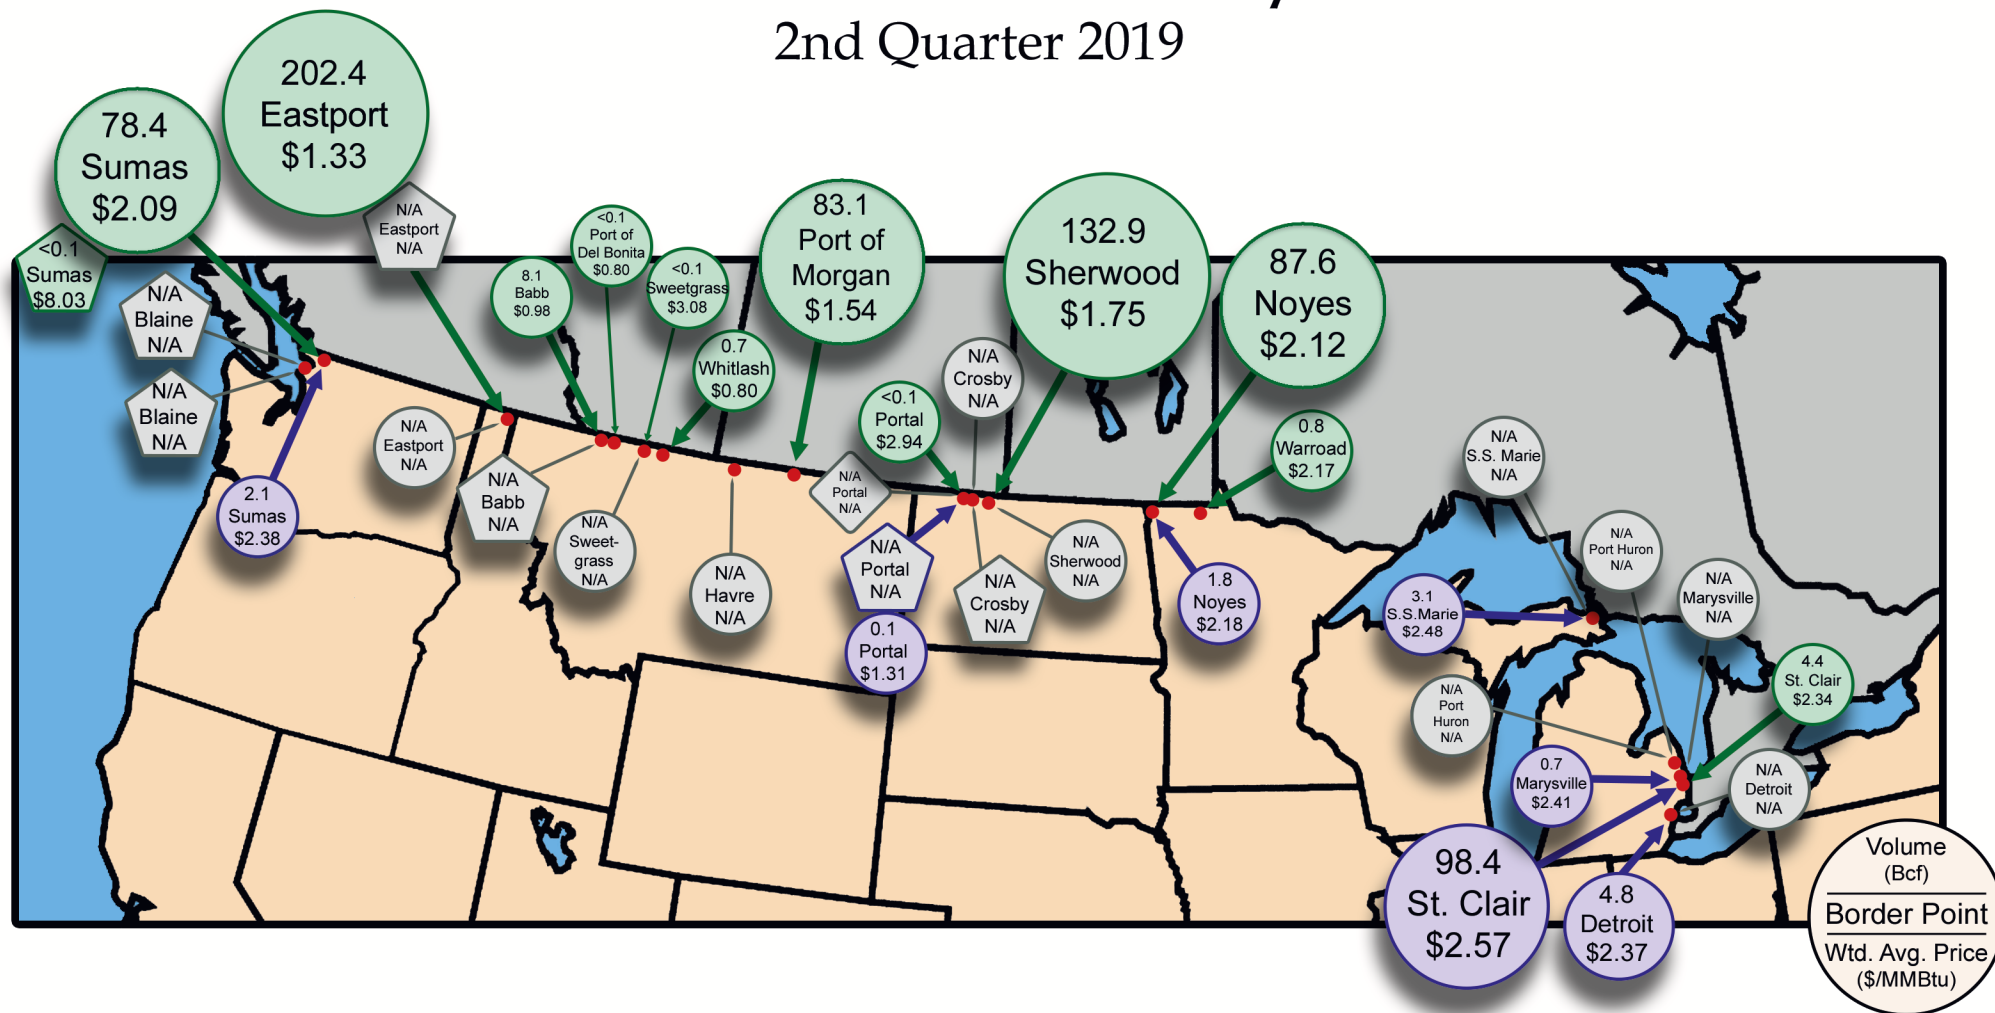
2nd Quarter 2019

78.4
Sumas
$2.09

202.4
Eastport
$1.33

<0.1
Sumas
$8.03

N/A
Eastport
N/A

<0.1
Port of
Del Bonita
$0.80

8.1
Babb
$0.98

<0.1
Sweetgrass
$3.08

83.1
Port of
Morgan
$1.54

132.9
Sherwood
$1.75

87.6
Noyes
$2.12

N/A
Blaine
N/A

N/A
Blaine
N/A

0.7
Whitlash
$0.80

N/A
Crosby
N/A

<0.1
Portal
$2.94

0.8
Warroad
$2.17

N/A
Eastport
N/A

N/A
Babb
N/A

2.1
Sumas
$2.38

N/A
Sweet-
grass
N/A

N/A
Havre
N/A

N/A
Portal
N/A

N/A
Portal
N/A

0.1
Portal
$1.31

N/A
Crosby
N/A

N/A
Sherwood
N/A

1.8
Noyes
$2.18

N/A
S.S. Marie
N/A

N/A
Port Huron
N/A

3.1
S.S.Marie
$2.48

N/A
Marysville
N/A

4.4
St. Clair
$2.34

N/A
Port
Huron
N/A

0.7
Marysville
$2.41

N/A
Detroit
N/A

98.4
St. Clair
$2.57

4.8
Detroit
$2.37

Volume
(Bcf)
Border Point
Wtd. Avg. Price
($/MMBtu)